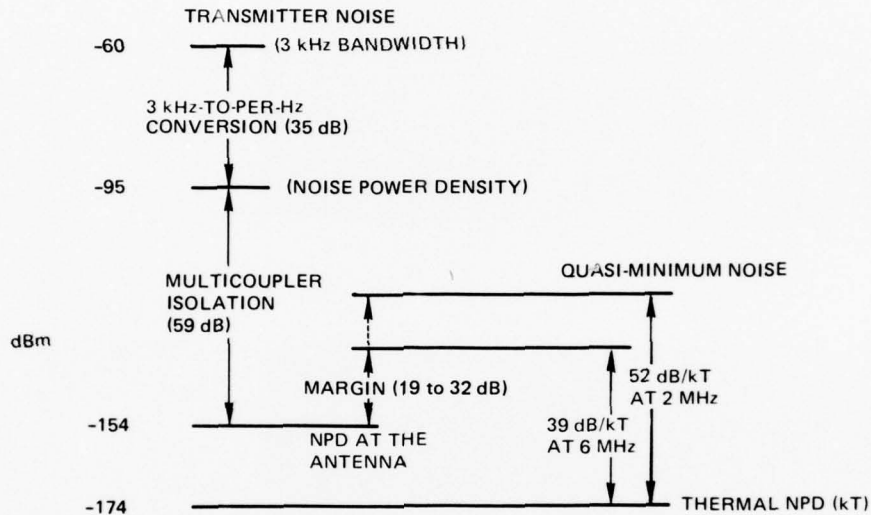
TRANSMITTER NOISE

-60 (3 kHz BANDWIDTH)

3 kHz-TO-PER-Hz CONVERSION (35 dB)

-95 (NOISE POWER DENSITY)

MULTICOUPLER ISOLATION (59 dB)

QUASI-MINIMUM NOISE

dBm

MARGIN (19 to 32 dB)

52 dB/kT AT 2 MHz

39 dB/kT AT 6 MHz

-154

NPD AT THE ANTENNA

-174

THERMAL NPD (kT)